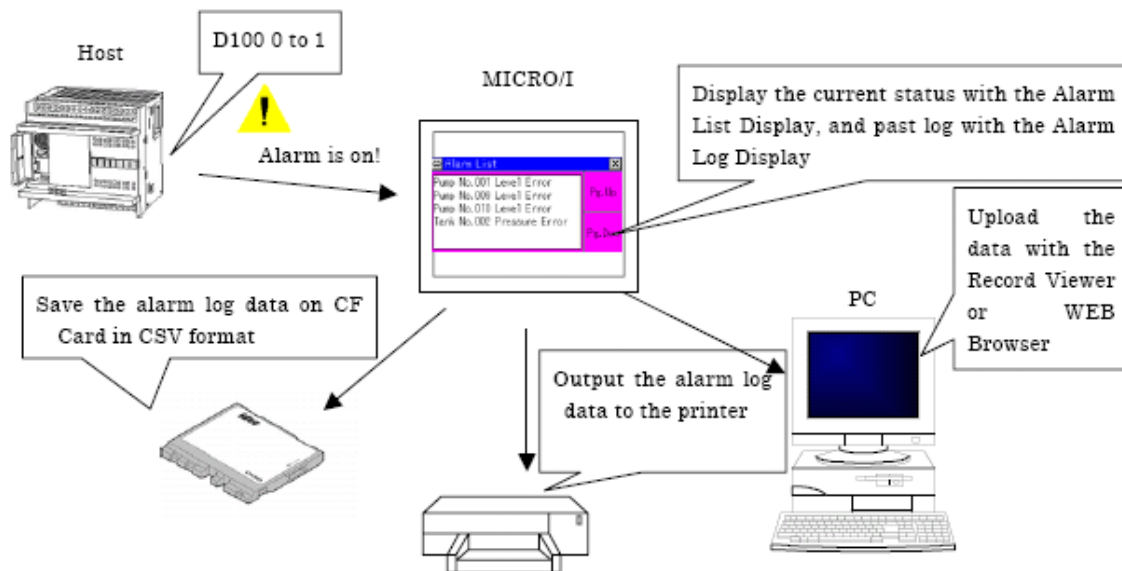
Host

D100 0 to 1

!

Alarm is on!

MICRO/I

Alarm List

Pump No.001 Level1 Error
Pump No.006 Level1 Error
Pump No.010 Level1 Error
Tank No.002 Pressure Error

Pg.Up

Pg.Dn

Display the current status with the Alarm List Display, and past log with the Alarm Log Display

Upload the data with the Record Viewer or WEB Browser

PC

Save the alarm log data on CF Card in CSV format

Output the alarm log data to the printer